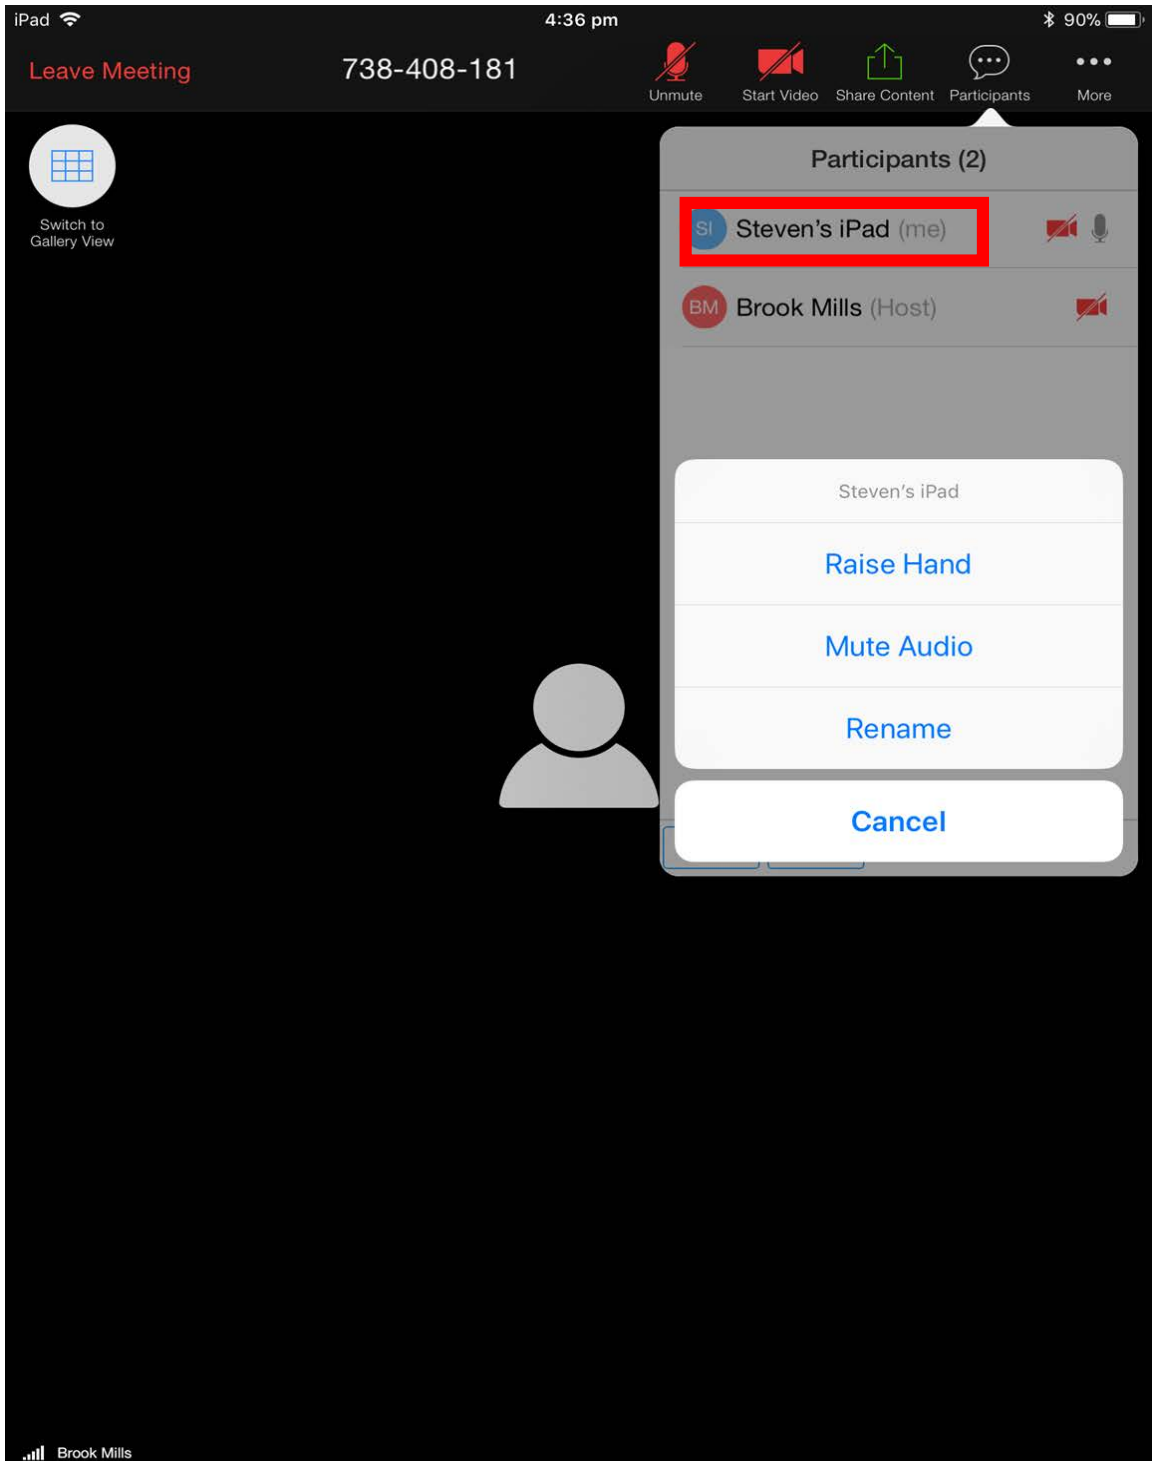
iPad 4:36 pm 90%

Leave Meeting 738-408-181 Unmute Start Video Share Content Participants More

Switch to Gallery View

Participants (2)

SI Steven's iPad (me)

BM Brook Mills (Host)

Steven's iPad

Raise Hand

Mute Audio

Rename

Cancel

Brook Mills